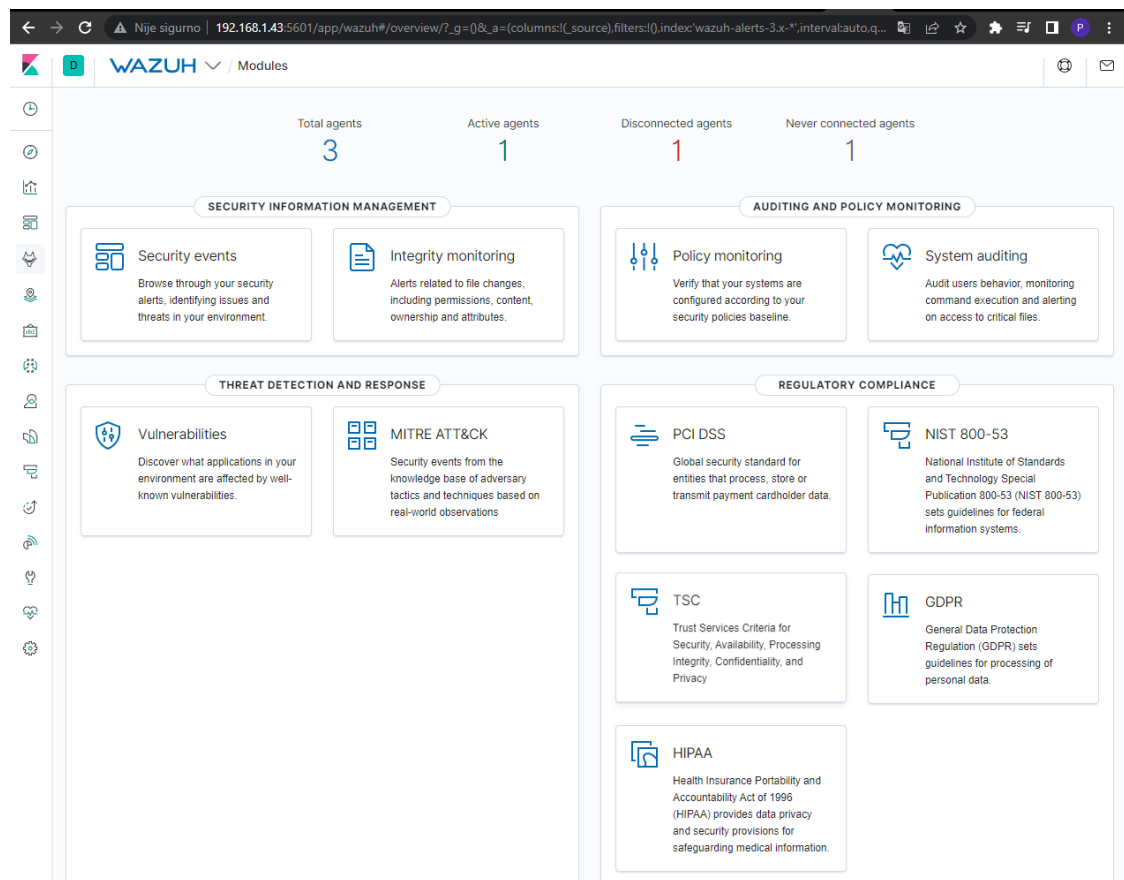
Nije sigurno | 192.168.1.43:5601/app/wazuh#/overview/?_g=()&_a=(columns:!(_source),filters:!(),index:'wazuh-alerts-3.x-*',interval:auto,q...

P

D WAZUH / Modules

Total agents
3

Active agents
1

Disconnected agents
1

Never connected agents
1

SECURITY INFORMATION MANAGEMENT

Security events
Browse through your security alerts, identifying issues and threats in your environment.

Integrity monitoring
Alerts related to file changes, including permissions, content, ownership and attributes.

AUDITING AND POLICY MONITORING

Policy monitoring
Verify that your systems are configured according to your security policies baseline.

System auditing
Audit users behavior, monitoring command execution and alerting on access to critical files.

THREAT DETECTION AND RESPONSE

Vulnerabilities
Discover what applications in your environment are affected by well-known vulnerabilities.

MITRE ATT&CK
Security events from the knowledge base of adversary tactics and techniques based on real-world observations

REGULATORY COMPLIANCE

PCI DSS
Global security standard for entities that process, store or transmit payment cardholder data.

NIST 800-53
National Institute of Standards and Technology Special Publication 800-53 (NIST 800-53) sets guidelines for federal information systems.

TSC
Trust Services Criteria for Security, Availability, Processing Integrity, Confidentiality, and Privacy

GDPR
General Data Protection Regulation (GDPR) sets guidelines for processing of personal data.

HIPAA
Health Insurance Portability and Accountability Act of 1996 (HIPAA) provides data privacy and security provisions for safeguarding medical information.